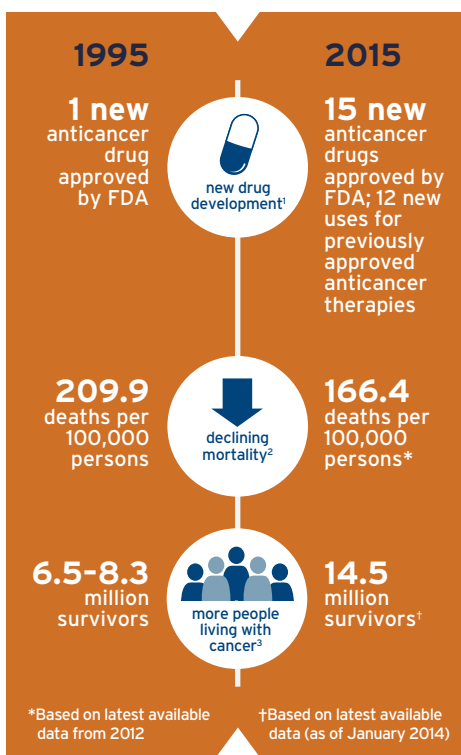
1995

2015

1 new anticancer drug approved by FDA

new drug development$^1$

15 new anticancer drugs approved by FDA; 12 new uses for previously approved anticancer therapies

209.9 deaths per 100,000 persons

declining mortality$^2$

166.4 deaths per 100,000 persons*

6.5-8.3 million survivors

more people living with cancer$^3$

14.5 million survivors$^†$

*Based on latest available data from 2012

†Based on latest available data (as of January 2014)